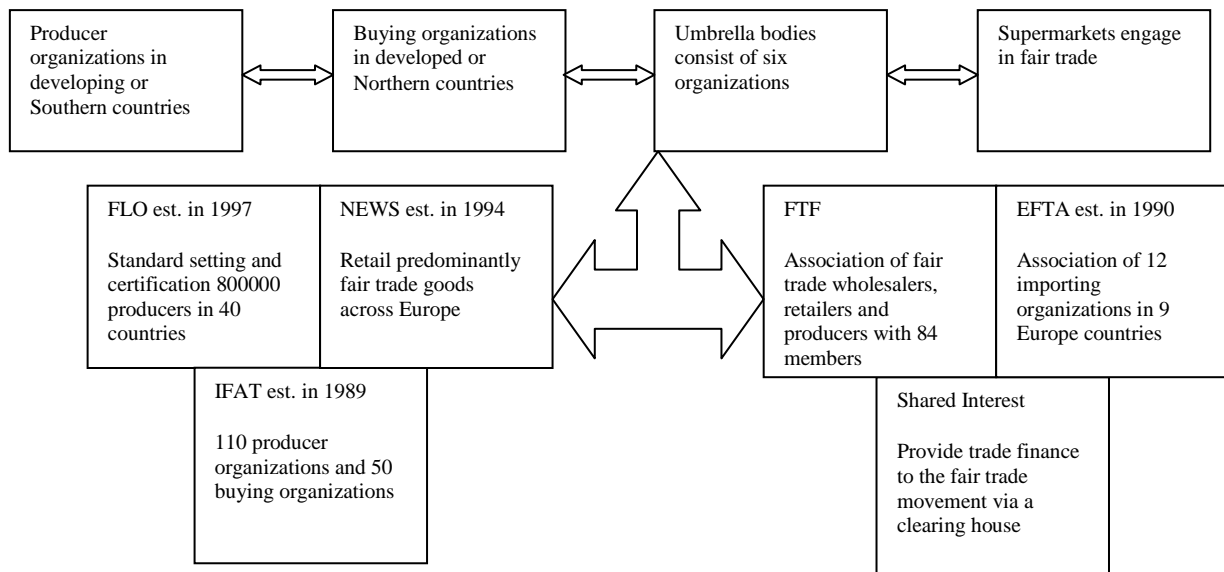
Producer organizations in developing or Southern countries

Buying organizations in developed or Northern countries

Umbrella bodies consist of six organizations

Supermarkets engage in fair trade

FLO est. in 1997

Standard setting and certification 800000 producers in 40 countries

NEWS est. in 1994

Retail predominantly fair trade goods across Europe

IFAT est. in 1989

110 producer organizations and 50 buying organizations

FTF

Association of fair trade wholesalers, retailers and producers with 84 members

EFTA est. in 1990

Association of 12 importing organizations in 9 Europe countries

Shared Interest

Provide trade finance to the fair trade movement via a clearing house